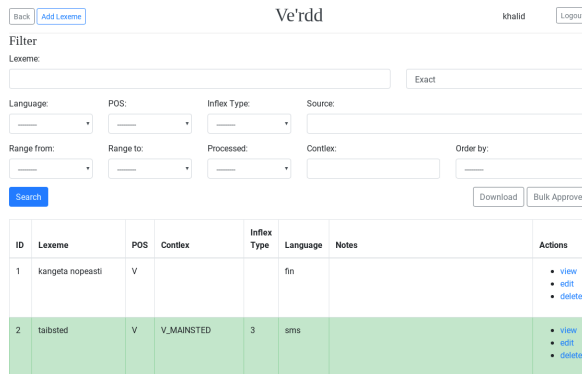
Back Add Lexeme

Ve'rdd

khalid Logou

Filter

Lexeme:

Exact

Language: POS: Inflex Type: Source:

——— ——— ———

Range from: Range to: Processed: Contlex: Order by:

——— ——— ——— ———

Search

Download Bulk Approve

| ID | Lexeme | POS | Contlex | Inflex Type | Language | Notes | Actions |
|---|---|---|---|---|---|---|---|
| 1 | kangeta nopeasti | V | | | fin | | view<br>edit<br>delete |
| 2 | taibsted | V | V_MAINSTED | 3 | sms | | view<br>edit<br>delete |